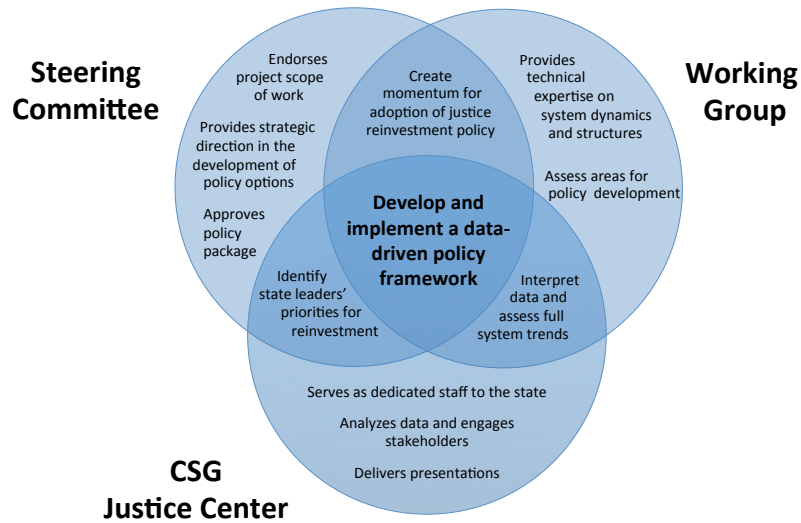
Steering Committee

Working Group

Endorses project scope of work

Provides strategic direction in the development of policy options

Approves policy package

Create momentum for adoption of justice reinvestment policy

Provides technical expertise on system dynamics and structures

Assess areas for policy development

Develop and implement a data-driven policy framework

Identify state leaders' priorities for reinvestment

Interpret data and assess full system trends

Serves as dedicated staff to the state

Analyzes data and engages stakeholders

Delivers presentations

CSG Justice Center